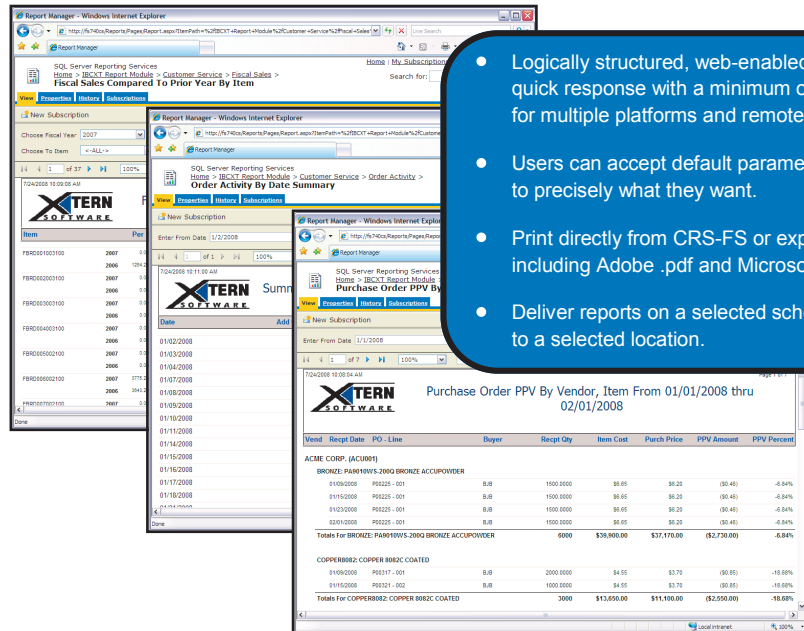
Report Manager - Windows Internet Explorer

http://fs740cs/Reports/Pages/Report.aspx?ItemPath=%2fIBCXT+Report+Module+%2fCustomer+Service%2fFiscal+Sales

Live Search

Report Manager

Home | My Subscriptions

SQL Server Reporting Services
Home > IBCXT Report Module > Customer Service > Fiscal Sales >
Fiscal Sales Compared To Prior Year By Item

Search for:

View | Properties | History | Subscriptions

New Subscription

Choose Fiscal Year 2007

Choose To Item <-ALL->

1 of 37 100%

7/24/2008 10:09:08 AM

XTERN SOFTWARE

Item | Per

| FBRD001003100 | 2007 |
|---|---|
| | 2006 |
| FBRD002003100 | 2007 |
| | 2006 |
| FBRD003003100 | 2007 |
| | 2006 |
| FBRD004003100 | 2007 |
| | 2006 |
| FBRD005002100 | 2007 |
| | 2006 |
| FBRD006002100 | 2007 |
| | 2006 |
| FBRD007002100 | 2007 |

Done

Report Manager - Windows Internet Explorer

http://fs740cs/Reports/Pages/Report.aspx?ItemPath=%2fIBCXT+Report+Module+%2fCustome

Report Manager

SQL Server Reporting Services
Home > IBCXT Report Module > Customer Service > Order Activity >
Order Activity By Date Summary

View | Properties | History | Subscriptions

New Subscription

Enter From Date 1/2/2008

1 of 1 100%

7/24/2008 10:11:00 AM

XTERN SOFTWARE

Summ

Date | Add

01/02/2008
01/03/2008
01/04/2008
01/07/2008
01/08/2008
01/09/2008
01/10/2008
01/11/2008
01/14/2008
01/15/2008
01/16/2008
01/17/2008
01/18/2008

Done

Report Manager - Windows Internet Explorer

http://fs740cs/Reports/Pages/

Report Manager

SQL Server Reporting Services
Home > IBCXT Report Module
Purchase Order PPV By

View | Properties | History | Subscriptions

New Subscription

Enter From Date 1/1/2008

1 of 7 100%

7/24/2008 10:13:35 AM

XTERN SOFTWARE

Purchase Order PPV By Vendor, Item From 01/01/2008 thru 02/01/2008

| Vend | Recpt Date | PO - Line | Buyer | Recpt Qty | Item Cost | Purch Price | PPV Amount | PPV Percent |
|---|---|---|---|---|---|---|---|---|
| ACME CORP. (ACU001) | | | | | | | | |
| BRONZE: PA9010WS-200Q BRONZE ACCUPOWDER | | | | | | | | |
| | 01/09/2008 | P00225 - 001 | BJB | 1500.0000 | $6.65 | $6.20 | ($0.46) | -6.84% |
| | 01/15/2008 | P00225 - 001 | BJB | 1500.0000 | $6.65 | $6.20 | ($0.46) | -6.84% |
| | 01/23/2008 | P00225 - 001 | BJB | 1500.0000 | $6.65 | $6.20 | ($0.46) | -6.84% |
| | 02/01/2008 | P00225 - 001 | BJB | 1500.0000 | $6.65 | $6.20 | ($0.46) | -6.84% |
| Totals For BRONZE: PA9010WS-200Q BRONZE ACCUPOWDER | | | | 6000 | $39,900.00 | $37,170.00 | ($2,730.00) | -6.84% |
| COPPER8082: COPPER 8082C COATED | | | | | | | | |
| | 01/09/2008 | P00317 - 001 | BJB | 2000.0000 | $4.55 | $3.70 | ($0.85) | -18.68% |
| | 01/15/2008 | P00321 - 002 | BJB | 1000.0000 | $4.55 | $3.70 | ($0.85) | -18.68% |
| Totals For COPPER8082: COPPER 8082C COATED | | | | 3000 | $13,650.00 | $11,100.00 | ($2,550.00) | -18.68% |

Local intranet 100%

• Logically structured, web-enabled quick response with a minimum o for multiple platforms and remote

• Users can accept default parame to precisely what they want.

• Print directly from CRS-FS or exp including Adobe .pdf and Microso

• Deliver reports on a selected sch to a selected location.